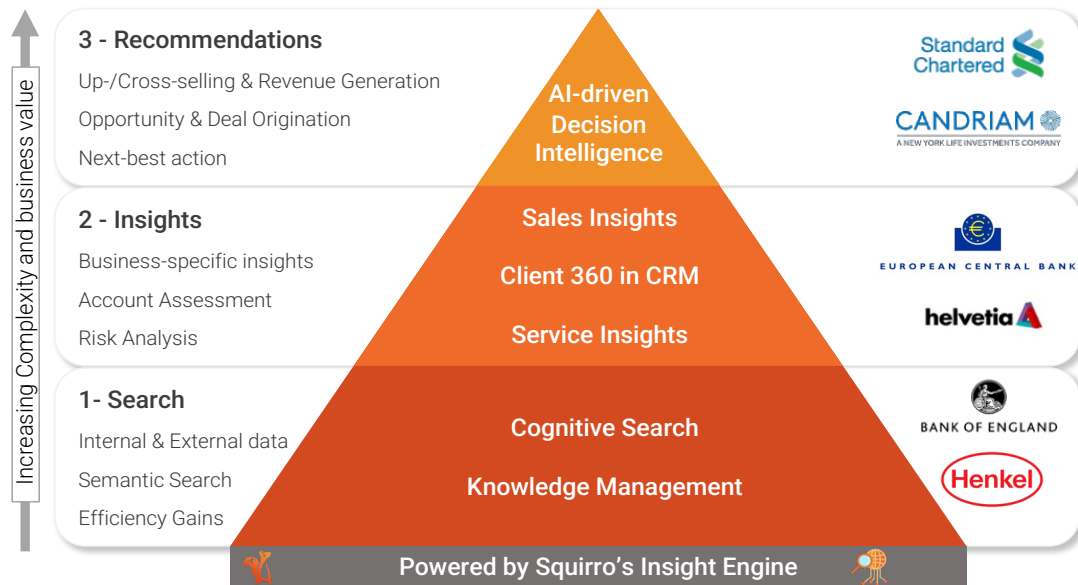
Increasing Complexity and business value

3 - Recommendations

Up-/Cross-selling & Revenue Generation

Opportunity & Deal Origination

Next-best action

AI-driven Decision Intelligence

Standard Chartered

CANDRIAM

A NEW YORK LIFE INVESTMENTS COMPANY

2 - Insights

Business-specific insights

Account Assessment

Risk Analysis

Sales Insights

Client 360 in CRM

Service Insights

EUROPEAN CENTRAL BANK

helvetia

1- Search

Internal & External data

Semantic Search

Efficiency Gains

Cognitive Search

Knowledge Management

BANK OF ENGLAND

Henkel

Powered by Squirro's Insight Engine